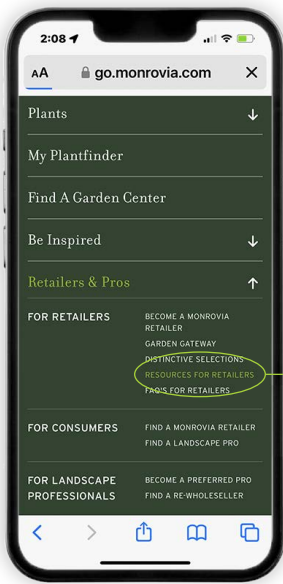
2:08

AA go.monrovia.com ✕

Plants

My Plantfinder

Find A Garden Center

Be Inspired

Retailers & Pros

FOR RETAILERS

BECOME A MONROVIA RETAILER
GARDEN GATEWAY
DISTINCTIVE SELECTIONS
RESOURCES FOR RETAILERS
FAQ'S FOR RETAILERS

FOR CONSUMERS

FIND A MONROVIA RETAILER
FIND A LANDSCAPE PRO

FOR LANDSCAPE PROFESSIONALS

BECOME A PREFERRED PRO
FIND A RE-WHOLESELLER